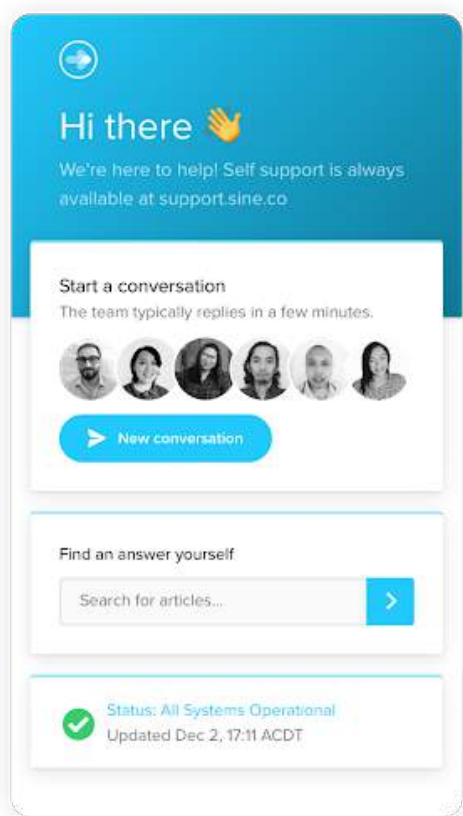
Hi there 👋

We're here to help! Self support is always available at support.sine.co

Start a conversation

The team typically replies in a few minutes.

New conversation

Find an answer yourself

Search for articles...

Status: All Systems Operational

Updated Dec 2, 17:11 ACDT